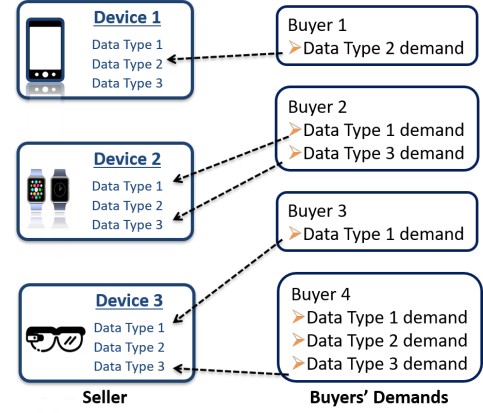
Device 1
Data Type 1
Data Type 2
Data Type 3

Buyer 1
➢Data Type 2 demand

Buyer 2
➢Data Type 1 demand
➢Data Type 3 demand

Device 2
Data Type 1
Data Type 2
Data Type 3

Buyer 3
➢Data Type 1 demand

Device 3
Data Type 1
Data Type 2
Data Type 3

Buyer 4
➢Data Type 1 demand
➢Data Type 2 demand
➢Data Type 3 demand

Seller

Buyers' Demands